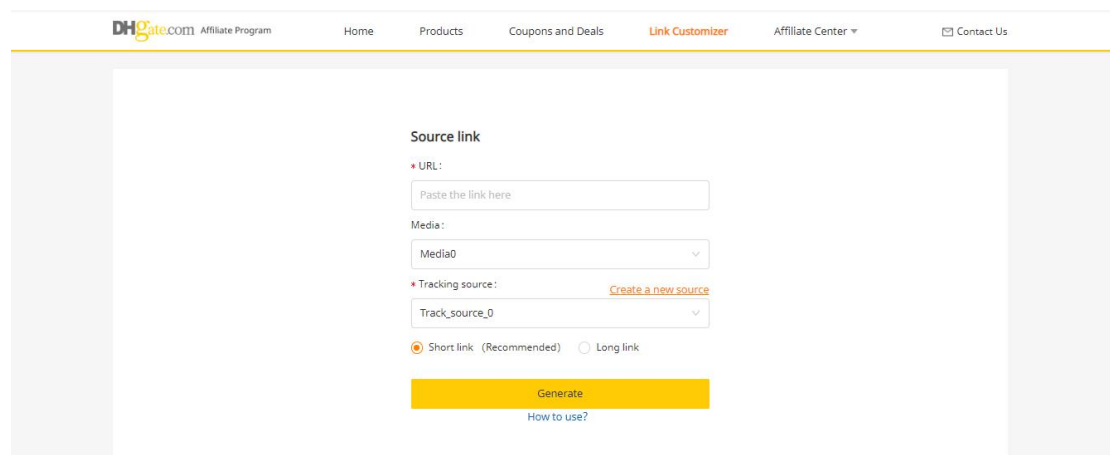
DHgate.com Affiliate Program

Home

Products

Coupons and Deals

Link Customizer

Affiliate Center

Contact Us

Source link

* URL :

Paste the link here

Media :

Media0

* Tracking source :

Create a new source

Track_source_0

Short link (Recommended)

Long link

Generate

How to use?